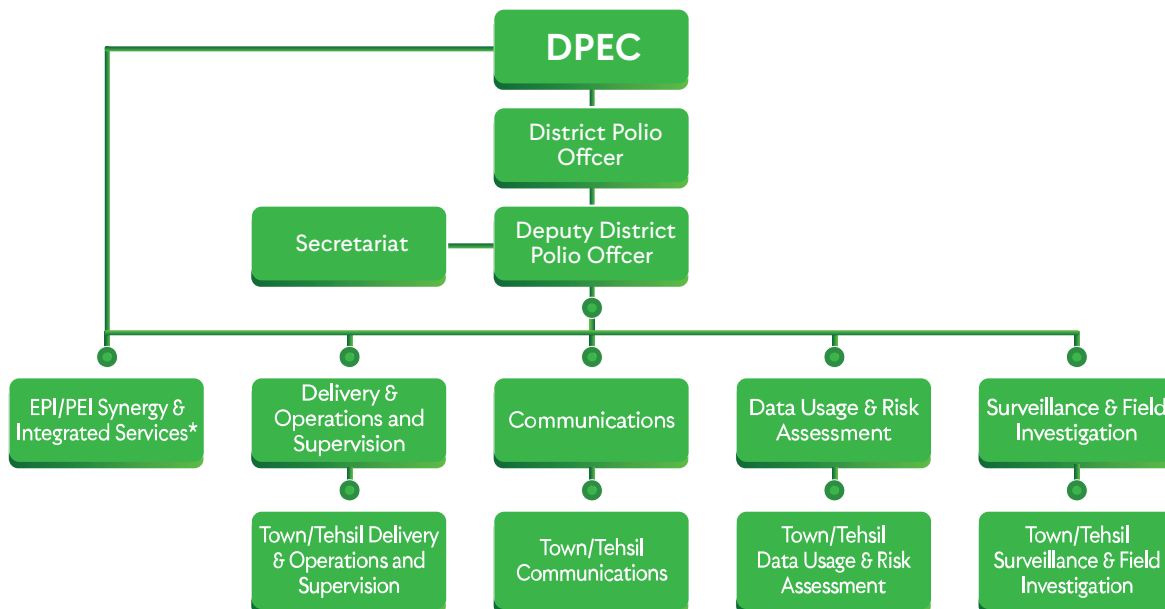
DPEC

District Polio Offcer

Secretariat

Deputy District Polio Offcer

EPI/PEI Synergy & Integrated Services*

Delivery & Operations and Supervision

Communications

Data Usage & Risk Assessment

Surveillance & Field Investigation

Town/Tehsil Delivery & Operations and Supervision

Town/Tehsil Communications

Town/Tehsil Data Usage & Risk Assessment

Town/Tehsil Surveillance & Field Investigation